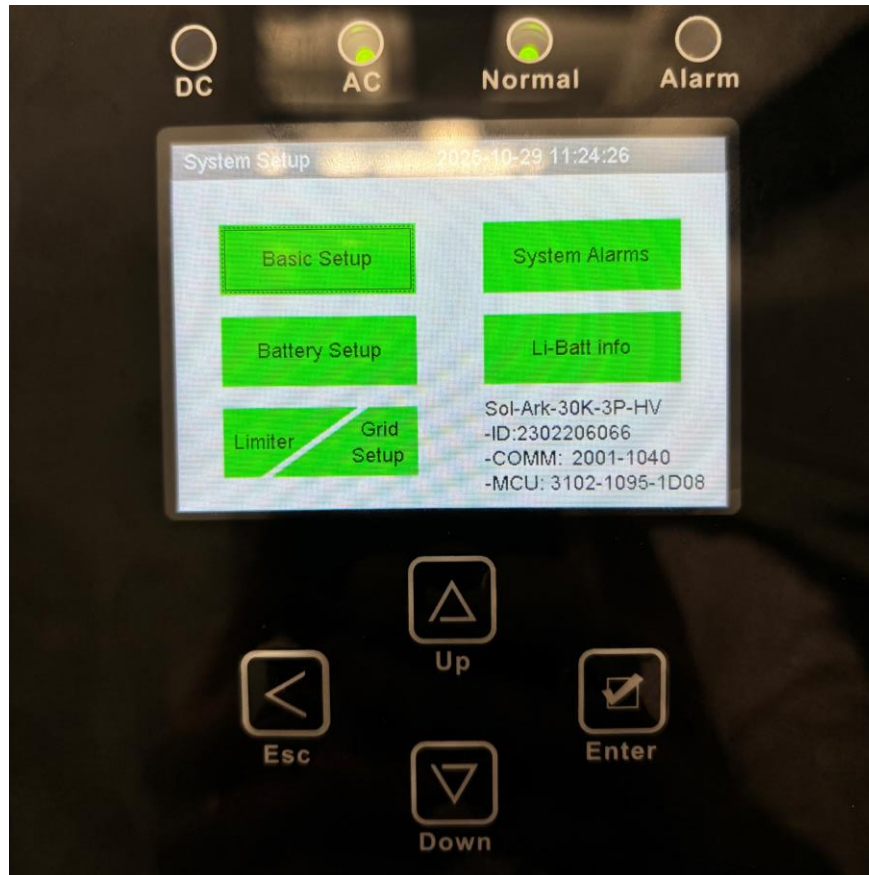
DC AC Normal Alarm

System Setup 2025-10-29 11:24:26

Basic Setup

System Alarms

Battery Setup

Li-Batt info

Limiter

Grid Setup

Sol-Ark-30K-3P-HV
-ID:2302206066
-COMM: 2001-1040
-MCU: 3102-1095-1D08

Up

Esc

Enter

Down